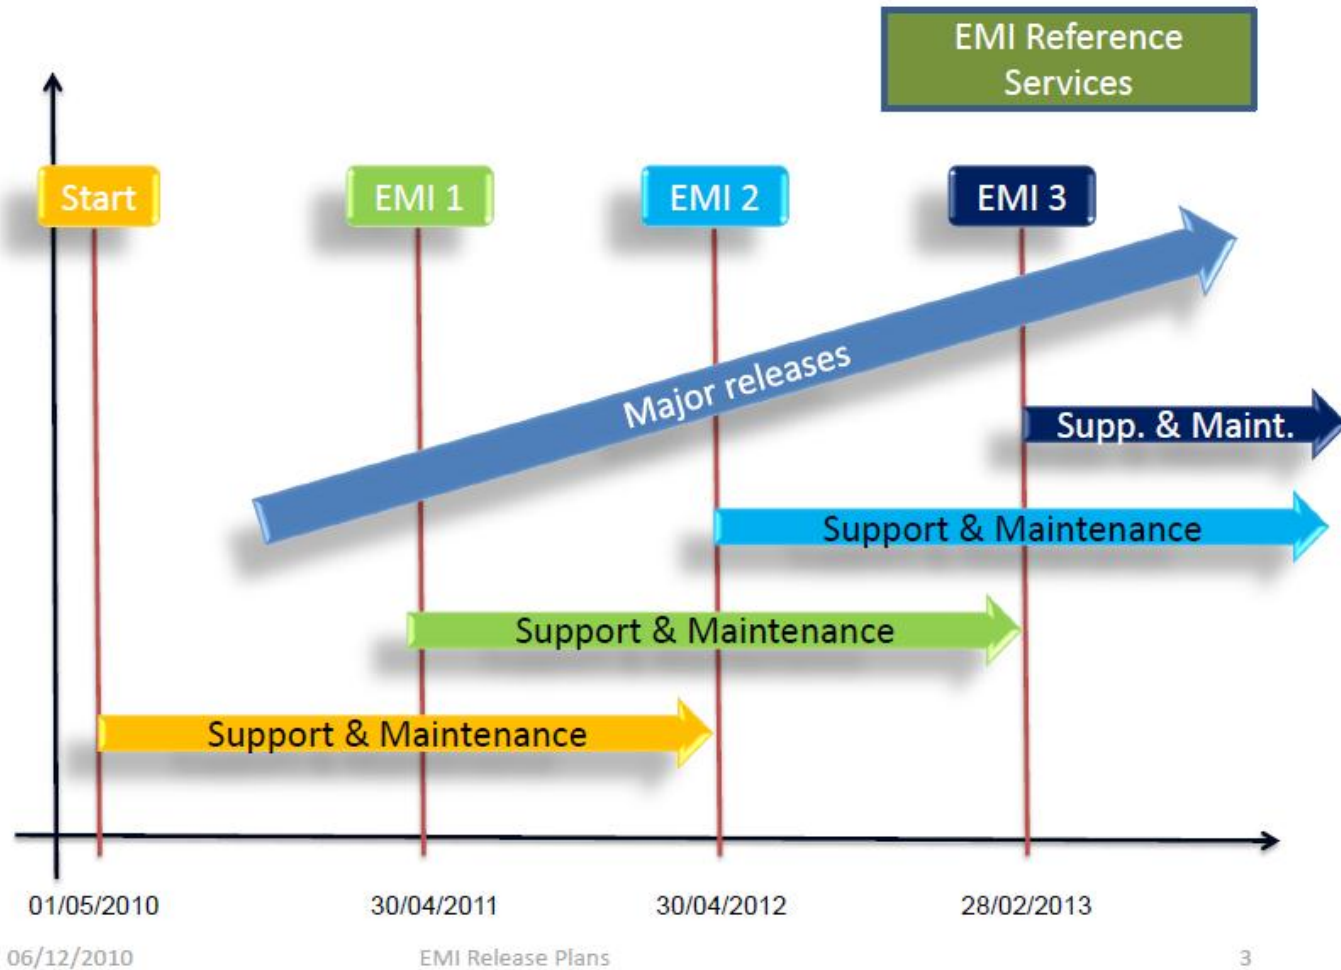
EMI Reference Services

Start

EMI 1

EMI 2

EMI 3

Major releases

Supp. & Maint.

Support & Maintenance

Support & Maintenance

Support & Maintenance

01/05/2010

30/04/2011

30/04/2012

28/02/2013

06/12/2010

EMI Release Plans

3